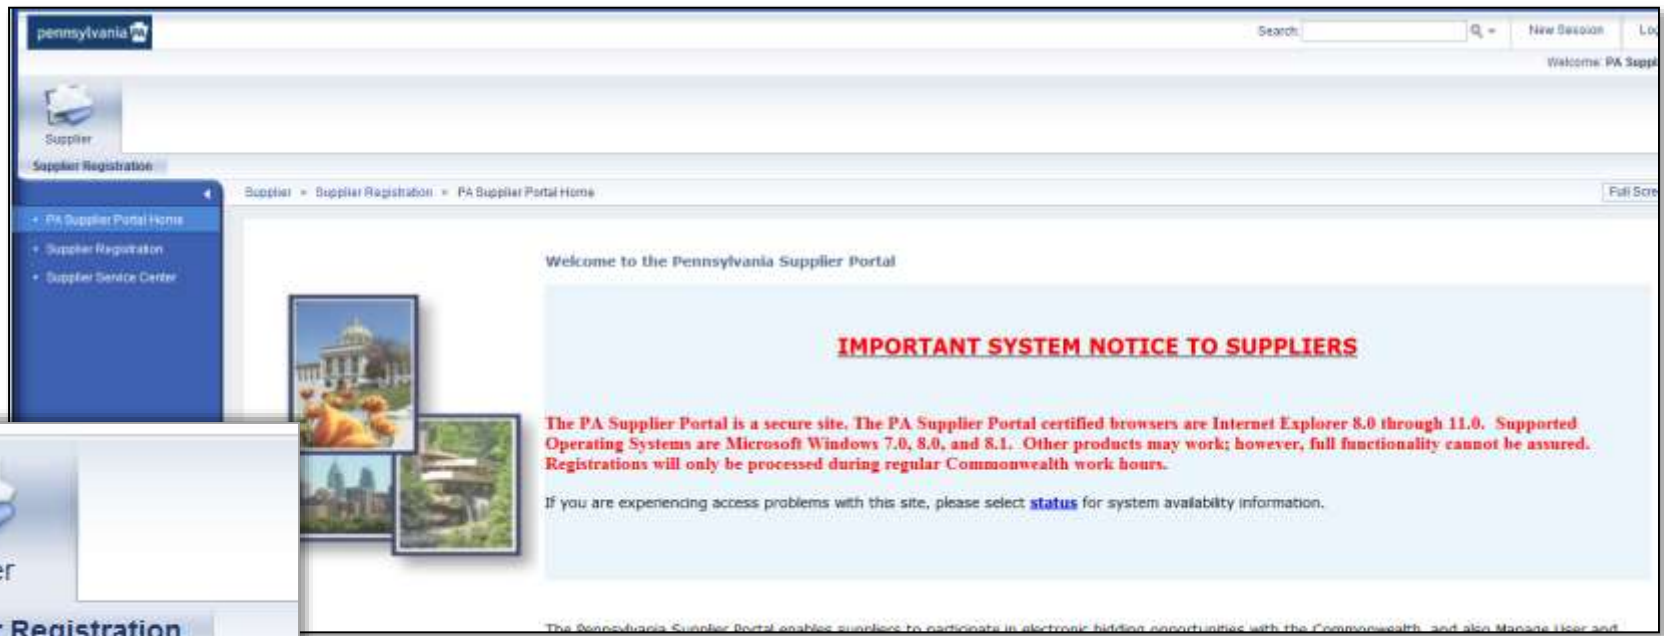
pennsylvania

Search:

New Session

Lo

Welcome: PA Suppl

Supplier

Supplier Registration

Supplier ▸ Supplier Registration ▸ PA Supplier Portal Home

Full Scre

• PA Supplier Portal Home
• Supplier Registration
• Supplier Service Center

Welcome to the Pennsylvania Supplier Portal

IMPORTANT SYSTEM NOTICE TO SUPPLIERS

The PA Supplier Portal is a secure site. The PA Supplier Portal certified browsers are Internet Explorer 8.0 through 11.0. Supported Operating Systems are Microsoft Windows 7.0, 8.0, and 8.1. Other products may work; however, full functionality cannot be assured. Registrations will only be processed during regular Commonwealth work hours.

If you are experiencing access problems with this site, please select status for system availability information.

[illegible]

er

Registration